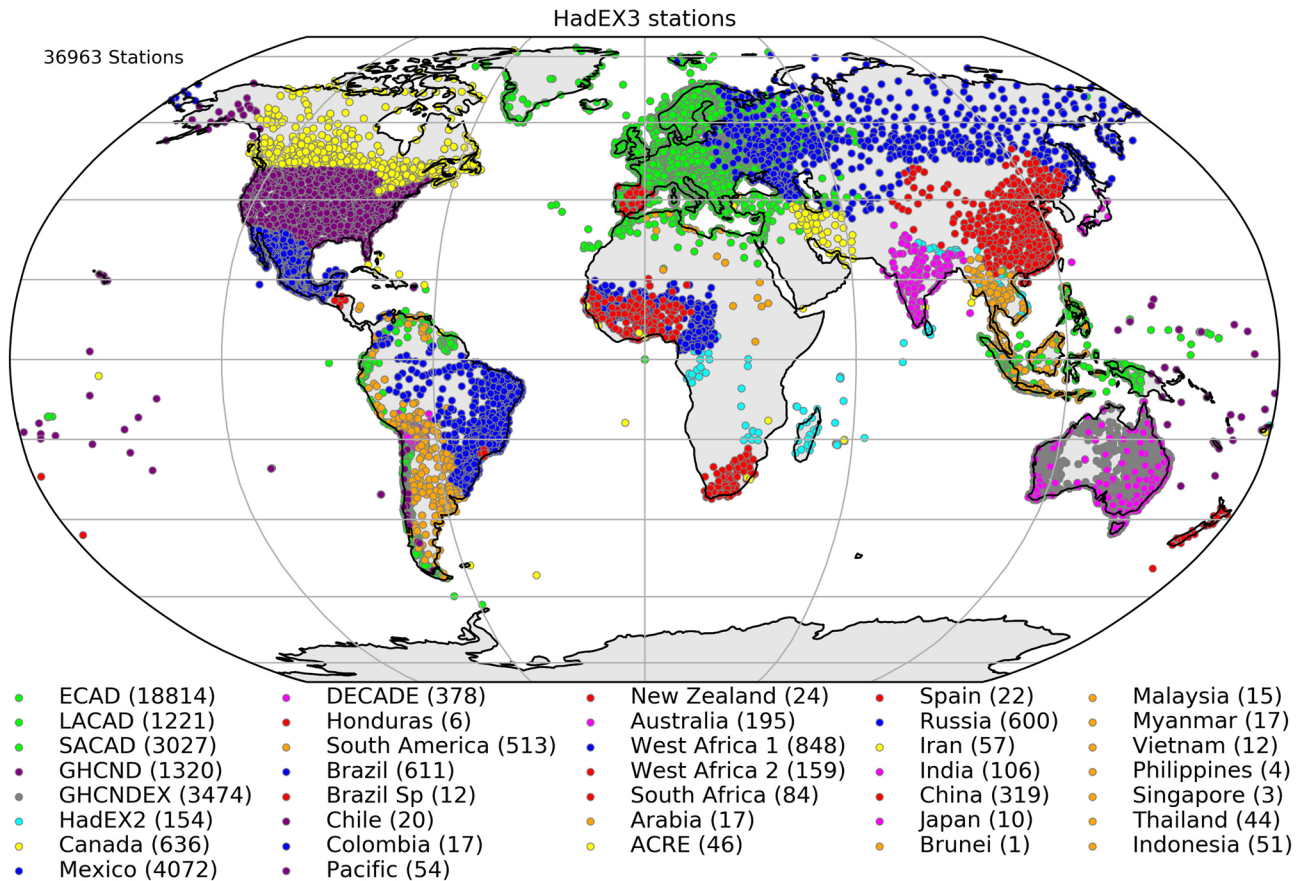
HadEX3 stations

36963 Stations

ECAD (18814)
LACAD (1221)
SACAD (3027)
GHCND (1320)
GHCNDEX (3474)
HadEX2 (154)
Canada (636)
Mexico (4072)

DECADE (378)
Honduras (6)
South America (513)
Brazil (611)
Brazil Sp (12)
Chile (20)
Colombia (17)
Pacific (54)

New Zealand (24)
Australia (195)
West Africa 1 (848)
West Africa 2 (159)
South Africa (84)
Arabia (17)
ACRE (46)

Spain (22)
Russia (600)
Iran (57)
India (106)
China (319)
Japan (10)
Brunei (1)

Malaysia (15)
Myanmar (17)
Vietnam (12)
Philippines (4)
Singapore (3)
Thailand (44)
Indonesia (51)